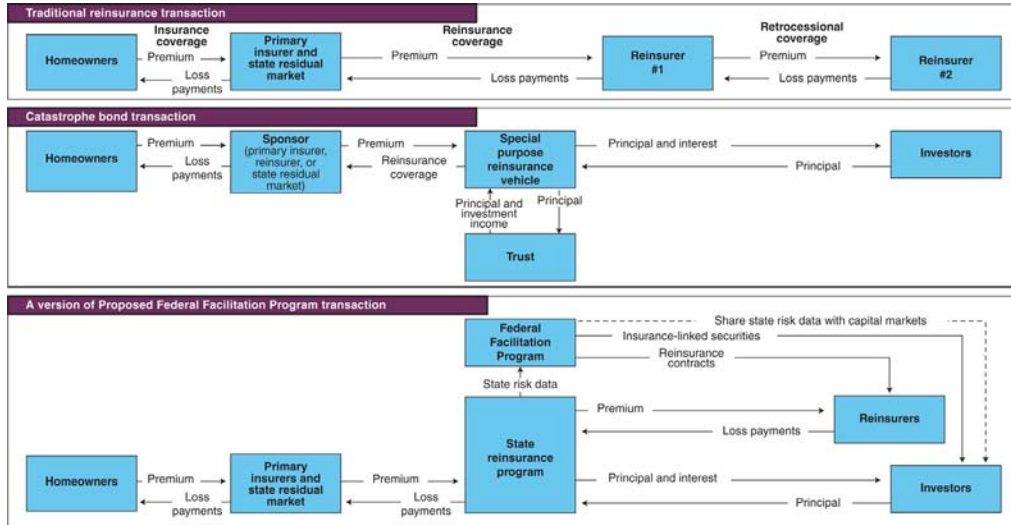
Traditional reinsurance transaction

Homeowners

Insurance coverage

Premium

Loss payments

Primary insurer and state residual market

Reinsurance coverage

Premium

Loss payments

Reinsurer #1

Retrocessional coverage

Premium

Loss payments

Reinsurer #2

Catastrophe bond transaction

Homeowners

Premium

Loss payments

Sponsor (primary insurer, reinsurer, or state residual market)

Premium

Reinsurance coverage

Special purpose reinsurance vehicle

Principal and interest

Principal

Investors

Principal and investment income

Principal

Trust

A version of Proposed Federal Facilitation Program transaction

Federal Facilitation Program

Share state risk data with capital markets

Insurance-linked securities

Reinsurance contracts

State risk data

Premium

Loss payments

Reinsurers

Homeowners

Premium

Loss payments

Primary insurers and state residual market

Premium

Loss payments

State reinsurance program

Principal and interest

Principal

Investors